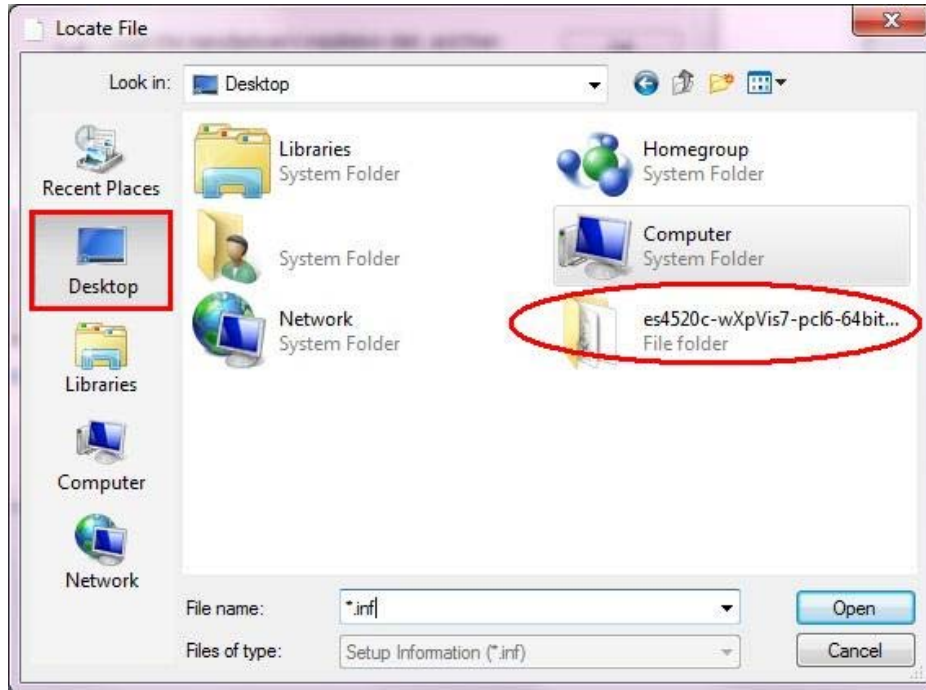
Locate File

Look in: Desktop

Recent Places

Desktop

Libraries

Computer

Network

Libraries
System Folder

Homegroup
System Folder

System Folder

Computer
System Folder

Network
System Folder

es4520c-wXpVis7-pcl6-64bit...
File folder

File name: *.inf

Files of type: Setup Information (*.inf)

Open

Cancel